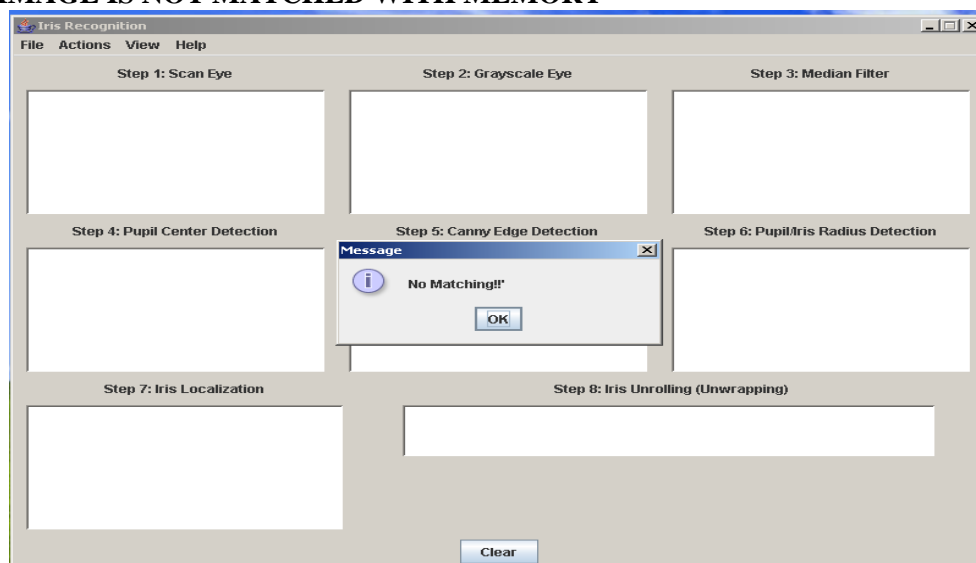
IMAGE IS NOT MATCHED WITH MEMORY

Iris Recognition

File Actions View Help

Step 1: Scan Eye

Step 2: Grayscale Eye

Step 3: Median Filter

Step 4: Pupil Center Detection

Step 5: Canny Edge Detection

Step 6: Pupil/Iris Radius Detection

Message

No Matching!!'

OK

Step 7: Iris Localization

Step 8: Iris Unrolling (Unwrapping)

Clear